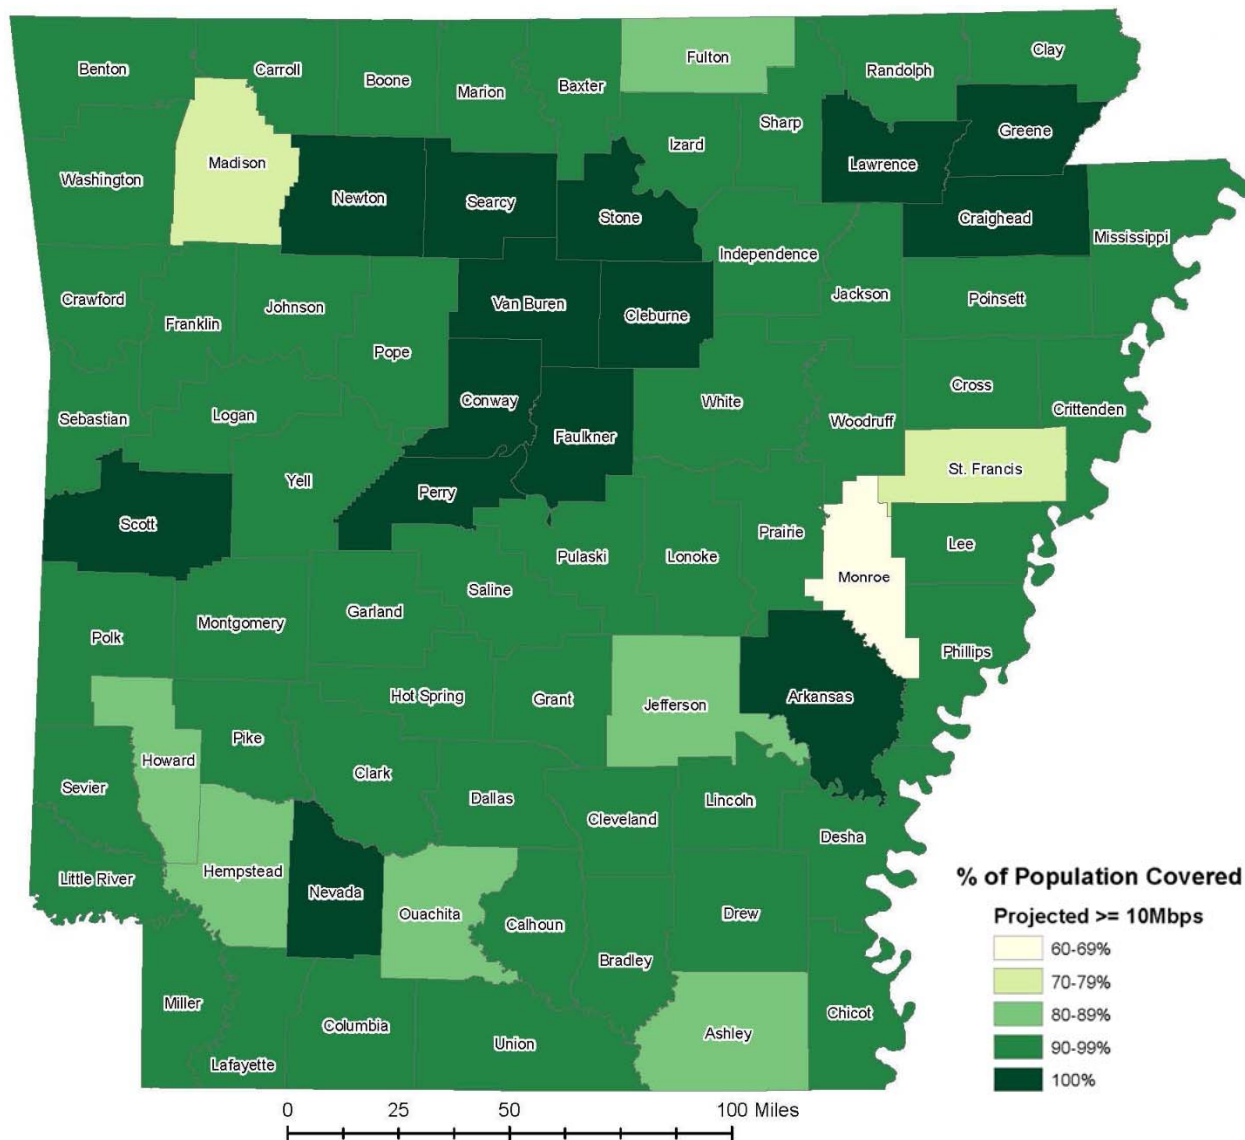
Benton
Carroll
Boone
Marion
Baxter
Fulton
Randolph
Clay
Madison
Washington
Newton
Searcy
Stone
Izard
Sharp
Lawrence
Greene
Craighead
Mississippi
Independence
Crawford
Franklin
Johnson
Van Buren
Cleburne
Jackson
Poinsett
Pope
Cross
Conway
White
Sebastian
Logan
Faulkner
Woodruff
Crittenden
St. Francis
Yell
Perry
Scott
Prairie
Pulaski
Lonoke
Lee
Monroe
Saline
Polk
Montgomery
Garland
Phillips
Hot Spring
Grant
Jefferson
Arkansas
Pike
Howard
Sevier
Clark
Dallas
Lincoln
Cleveland
Desha
Little River
Hempstead
Nevada
Ouachita
Calhoun
Drew
Bradley
Miller
Columbia
Union
Ashley
Chicot
Lafayette

% of Population Covered
Projected >= 10Mbps
60-69%
70-79%
80-89%
90-99%
100%

0 25 50 100 Miles